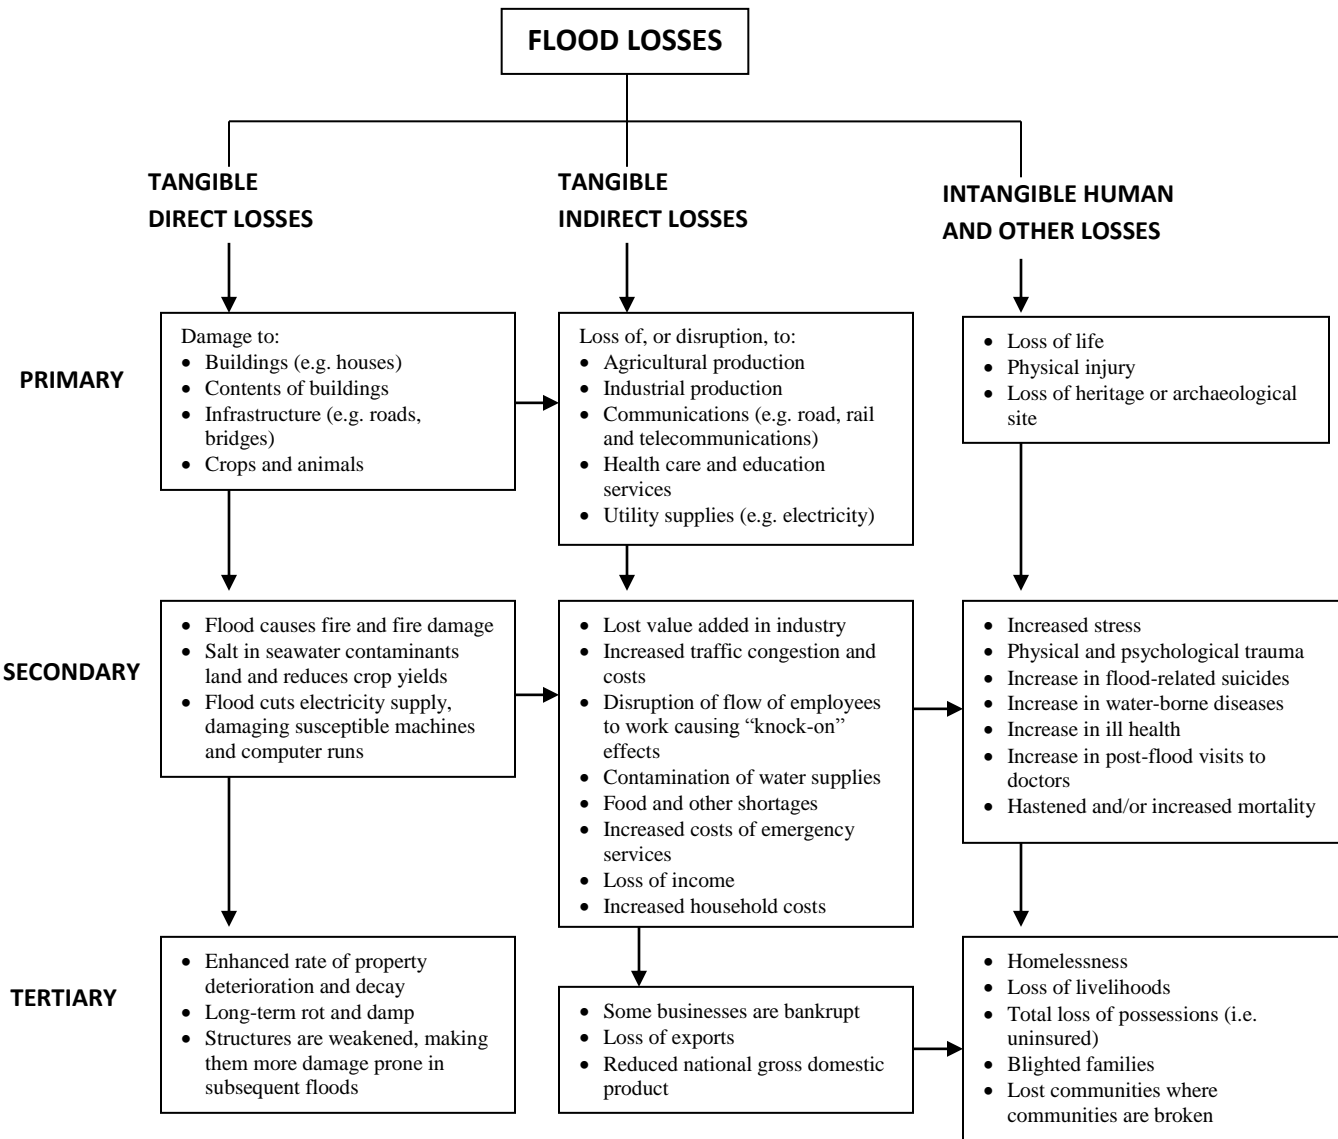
FLOOD LOSSES

TANGIBLE DIRECT LOSSES

TANGIBLE INDIRECT LOSSES

INTANGIBLE HUMAN AND OTHER LOSSES

PRIMARY

Damage to:
- Buildings (e.g. houses)
- Contents of buildings
- Infrastructure (e.g. roads, bridges)
- Crops and animals

Loss of, or disruption, to:
- Agricultural production
- Industrial production
- Communications (e.g. road, rail and telecommunications)
- Health care and education services
- Utility supplies (e.g. electricity)

- Loss of life
- Physical injury
- Loss of heritage or archaeological site

SECONDARY

- Flood causes fire and fire damage
- Salt in seawater contaminants land and reduces crop yields
- Flood cuts electricity supply, damaging susceptible machines and computer runs

- Lost value added in industry
- Increased traffic congestion and costs
- Disruption of flow of employees to work causing "knock-on" effects
- Contamination of water supplies
- Food and other shortages
- Increased costs of emergency services
- Loss of income
- Increased household costs

- Increased stress
- Physical and psychological trauma
- Increase in flood-related suicides
- Increase in water-borne diseases
- Increase in ill health
- Increase in post-flood visits to doctors
- Hastened and/or increased mortality

TERTIARY

- Enhanced rate of property deterioration and decay
- Long-term rot and damp
- Structures are weakened, making them more damage prone in subsequent floods

- Some businesses are bankrupt
- Loss of exports
- Reduced national gross domestic product

- Homelessness
- Loss of livelihoods
- Total loss of possessions (i.e. uninsured)
- Blighted families
- Lost communities where communities are broken